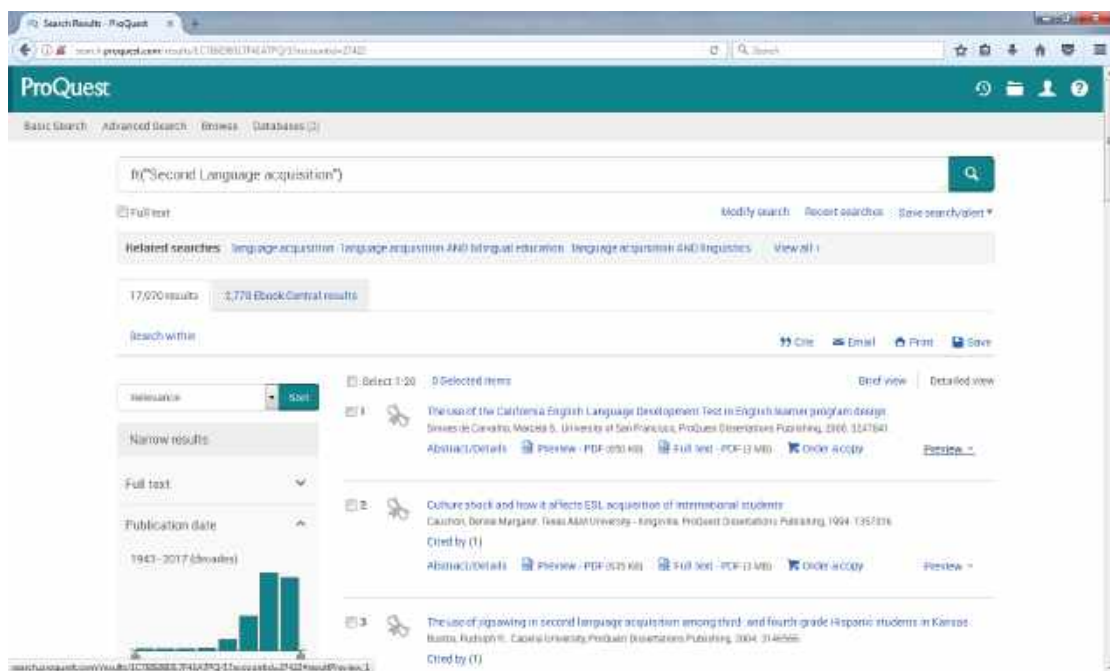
Search Results - ProQuest

search.proquest.com/results/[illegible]

Search

ProQuest

Basic Search Advanced Search Browse Databases (2)

ft("Second Language acquisition")

Full text

Modify search Recent searches Save search/alert ▾

Related searches language acquisition language acquisition AND bilingual education language acquisition AND linguistics View all ›

17,070 results 2,770 Ebook Central results

Search within

Cite Email Print Save

Relevance Sort

Narrow results

Full text

Publication date

1943 - 2017 (decades)

Select 1-20 0 Selected items

Brief view Detailed view

1 The use of the California English Language Development Test in English learner program design
Simoes de Carvalho, Marcela S.. University of San Francisco, ProQuest Dissertations Publishing, 2006. 3247840.
Abstract/Details Preview - PDF (850 KB) Full text - PDF (3 MB) Order a copy Preview ▾

2 Culture shock and how it affects ESL acquisition of international students
Cauchon, Denise Margaret. Texas A&M University - Kingsville, ProQuest Dissertations Publishing, 1994. 1357376.
Cited by (1)
Abstract/Details Preview - PDF (535 KB) Full text - PDF (3 MB) Order a copy Preview ▾

3 The use of jigsawing in second language acquisition among third- and fourth-grade Hispanic students in Kansas
Bustos, Rudolph R.. Capella University, ProQuest Dissertations Publishing, 2004. 3146566.
Cited by (1)

search.proquest.com/results/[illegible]